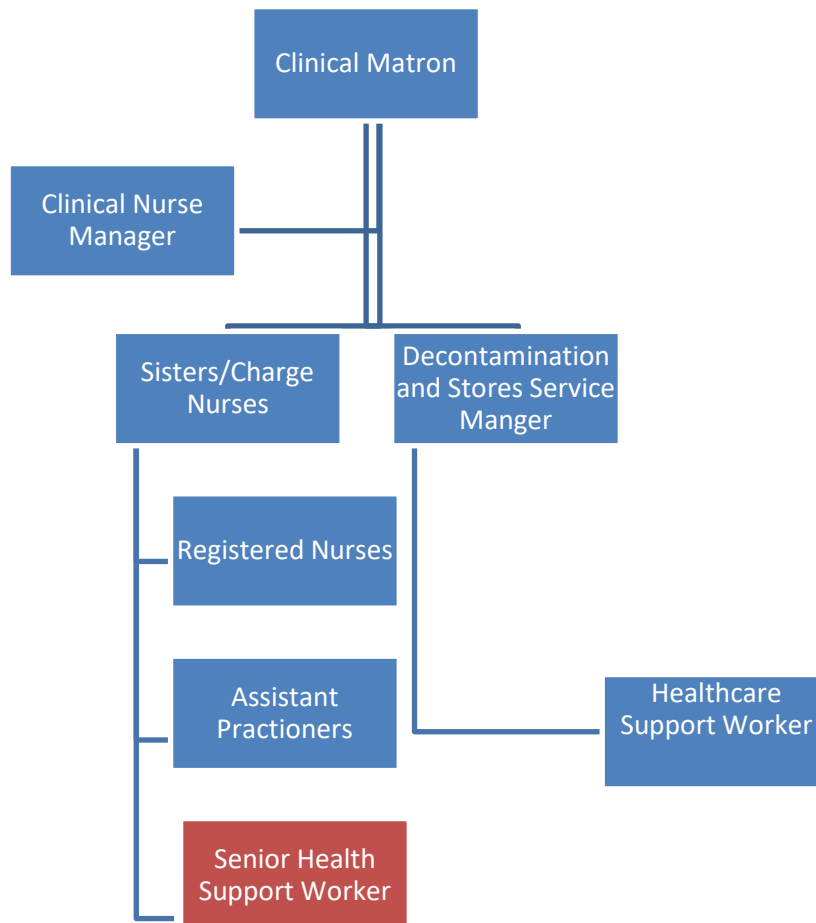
Clinical Matron

Clinical Nurse Manager

Sisters/Charge Nurses

Decontamination and Stores Service Manger

Registered Nurses

Assistant Practioners

Healthcare Support Worker

Senior Health Support Worker